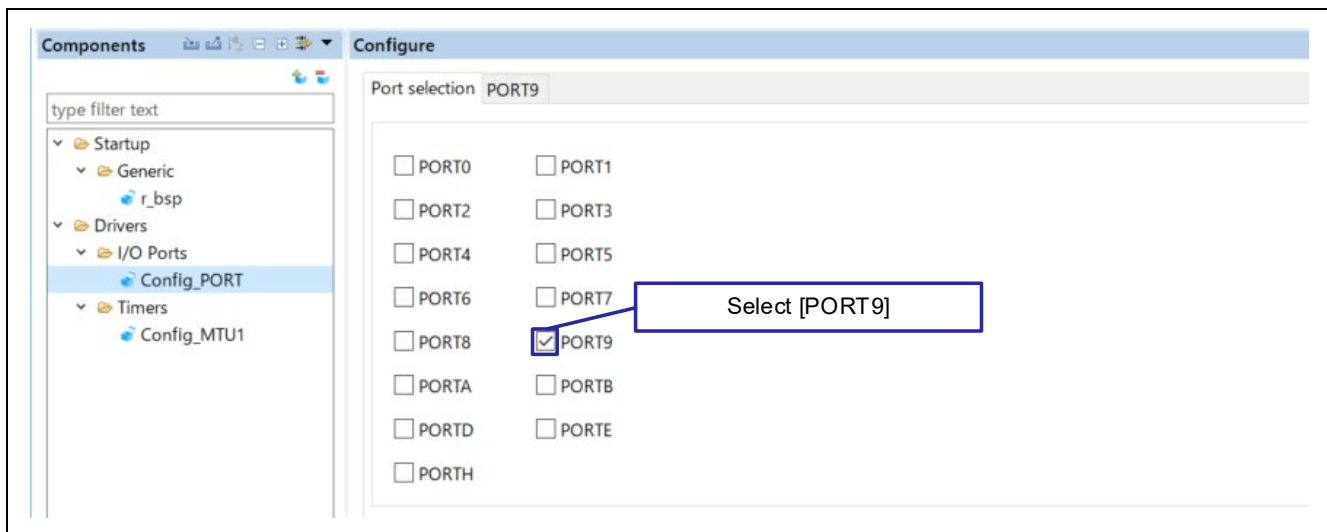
Components

type filter text

Startup
Generic
r_bsp
Drivers
I/O Ports
Config_PORT
Timers
Config_MTU1

Configure

Port selection | PORT9

PORT0 PORT1
PORT2 PORT3
PORT4 PORT5
PORT6 PORT7
PORT8 PORT9
PORTA PORTB
PORTD PORTE
PORTH

Select [PORT9]